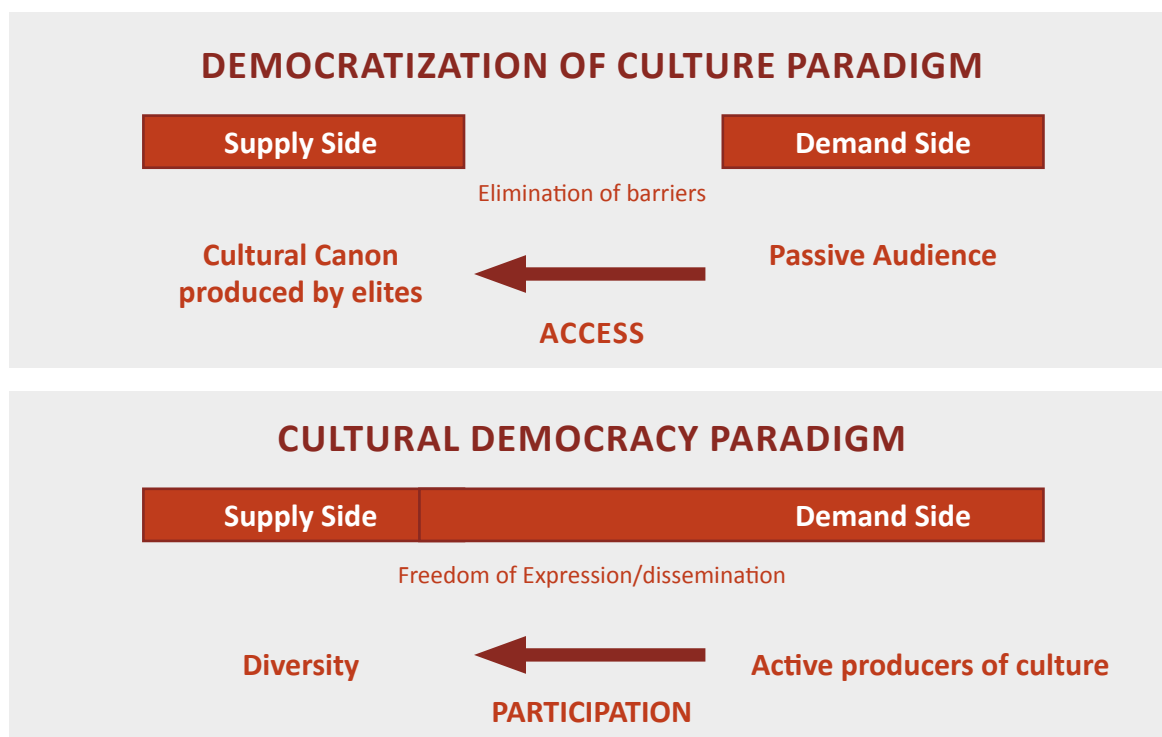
DEMOCRATIZATION OF CULTURE PARADIGM

Supply Side

Demand Side

Elimination of barriers

Cultural Canon produced by elites

Passive Audience

ACCESS

CULTURAL DEMOCRACY PARADIGM

Supply Side

Demand Side

Freedom of Expression/dissemination

Diversity

Active producers of culture

PARTICIPATION